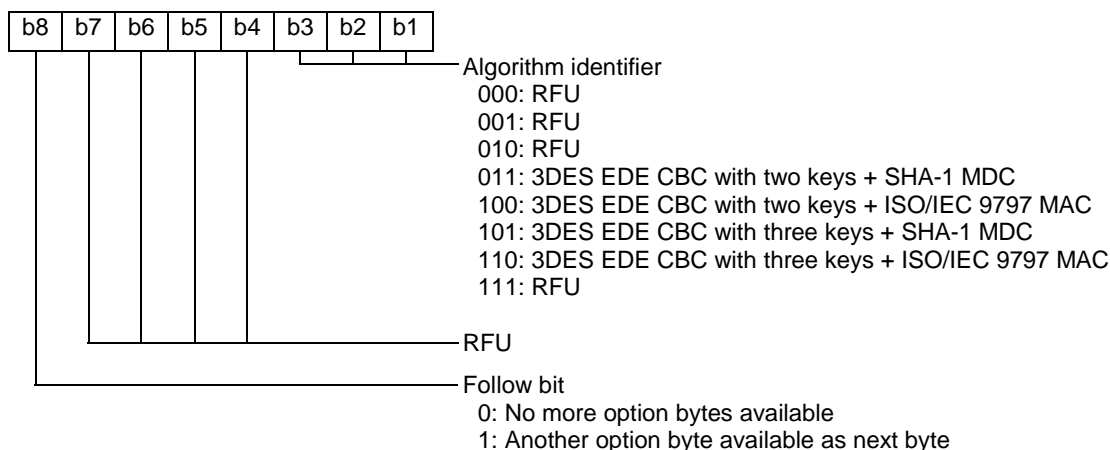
| b8 | b7 | b6 | b5 | b4 | b3 | b2 | b1 |
|---|---|---|---|---|---|---|---|

Algorithm identifier
000: RFU
001: RFU
010: RFU
011: 3DES EDE CBC with two keys + SHA-1 MDC
100: 3DES EDE CBC with two keys + ISO/IEC 9797 MAC
101: 3DES EDE CBC with three keys + SHA-1 MDC
110: 3DES EDE CBC with three keys + ISO/IEC 9797 MAC
111: RFU

RFU

Follow bit
0: No more option bytes available
1: Another option byte available as next byte